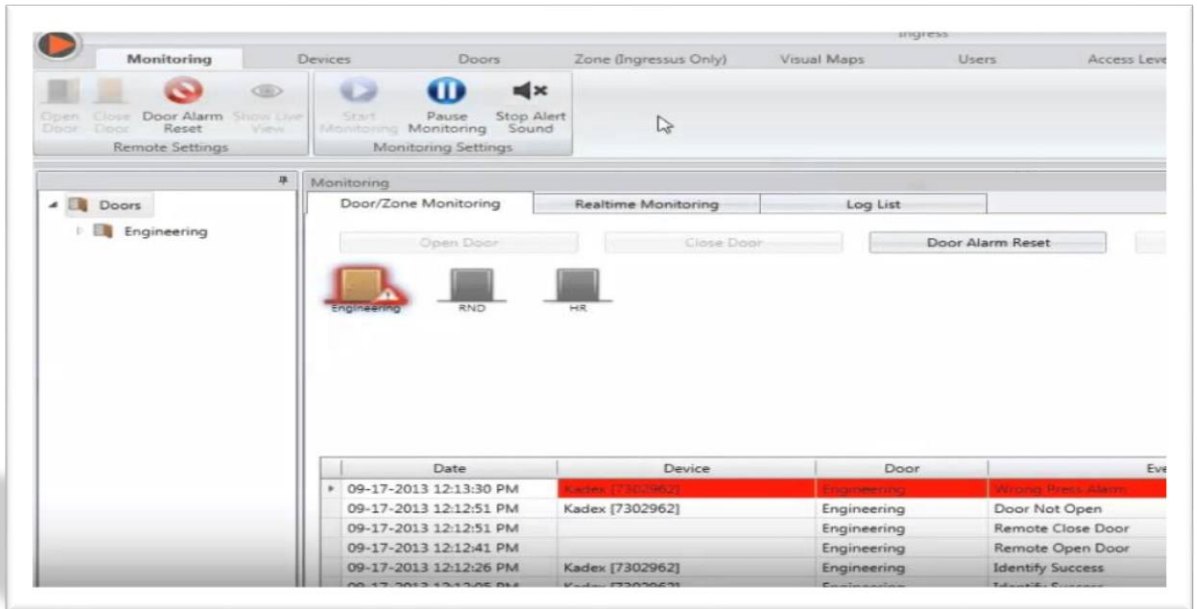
Ingress

Monitoring Devices Doors Zone (Ingressus Only) Visual Maps Users Access Leve

Open Door Close Door Door Alarm Reset Show Live View
Remote Settings

Start Monitoring Pause Monitoring Stop Alert Sound
Monitoring Settings

Doors
Engineering

Monitoring

Door/Zone Monitoring | Realtime Monitoring | Log List

Open Door | Close Door | Door Alarm Reset

Engineering RND HR

| Date | Device | Door | Eve |
|---|---|---|---|
| 09-17-2013 12:13:30 PM | Kadex [7302962] | Engineering | Wrong Press Alarm |
| 09-17-2013 12:12:51 PM | Kadex [7302962] | Engineering | Door Not Open |
| 09-17-2013 12:12:51 PM | | Engineering | Remote Close Door |
| 09-17-2013 12:12:41 PM | | Engineering | Remote Open Door |
| 09-17-2013 12:12:26 PM | Kadex [7302962] | Engineering | Identify Success |
| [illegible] | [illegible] | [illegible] | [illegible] |